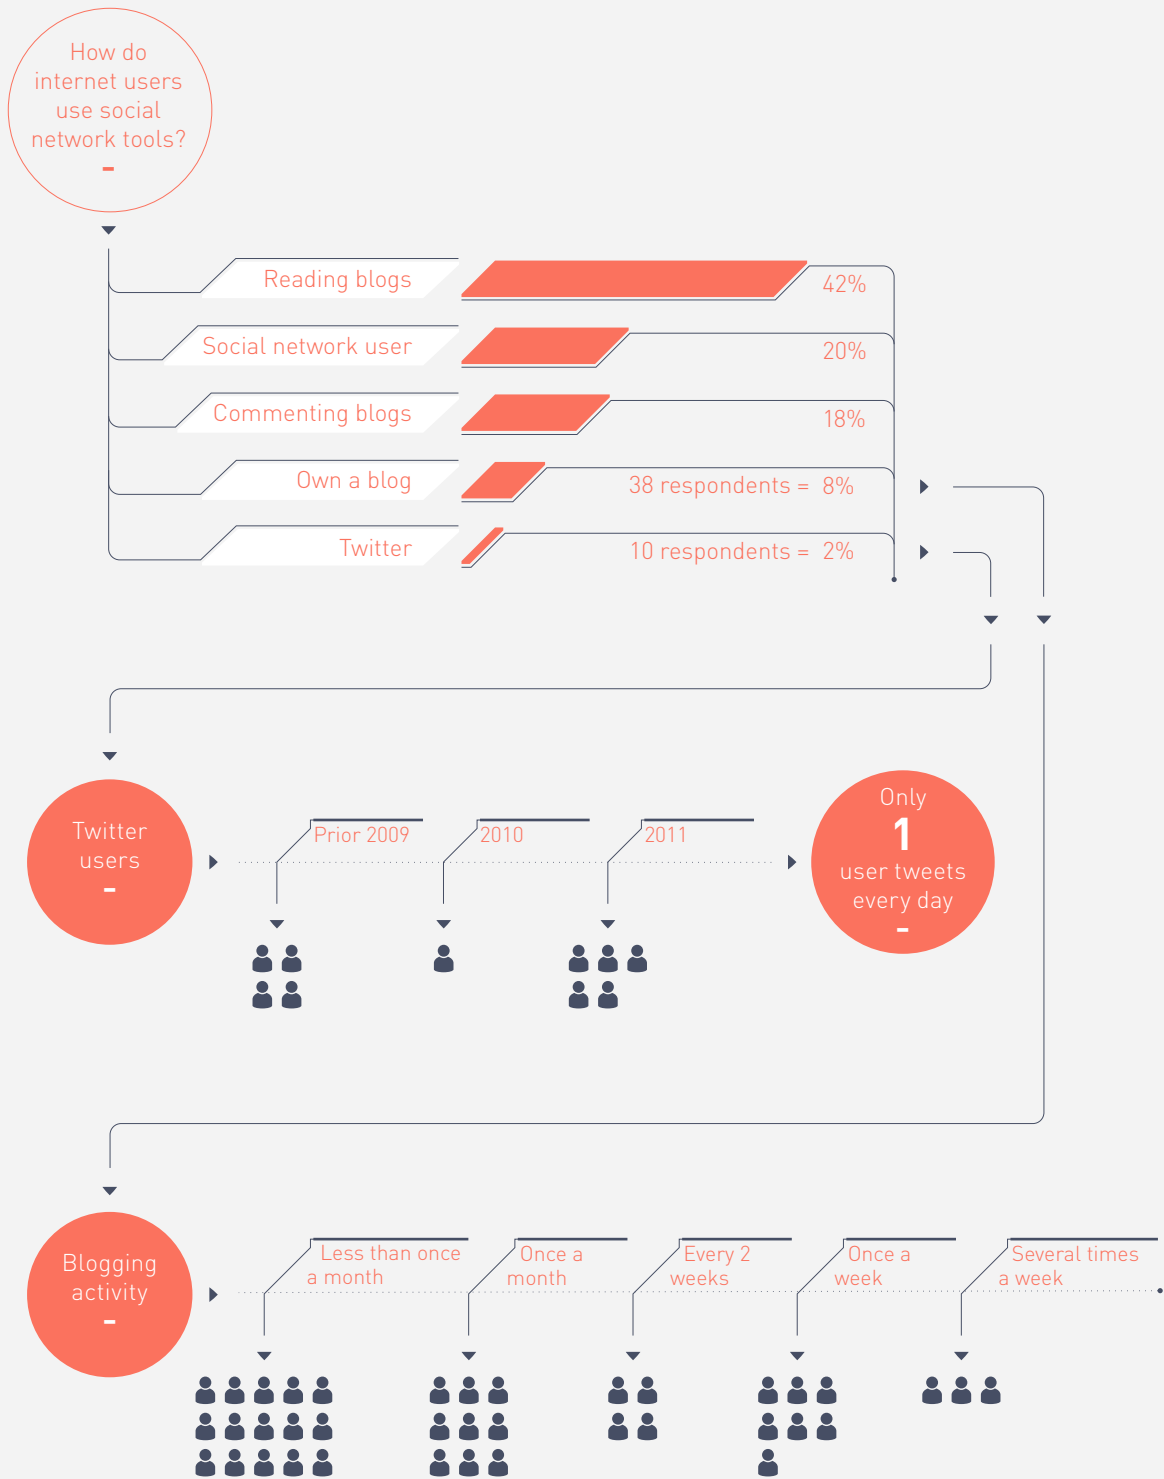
How do internet users use social network tools?
-

Reading blogs
42%

Social network user
20%

Commenting blogs
18%

Own a blog
38 respondents = 8%

Twitter
10 respondents = 2%

Twitter users
-

Prior 2009

2010

2011

Only
1
user tweets every day
-

Blogging activity
-

Less than once a month

Once a month

Every 2 weeks

Once a week

Several times a week